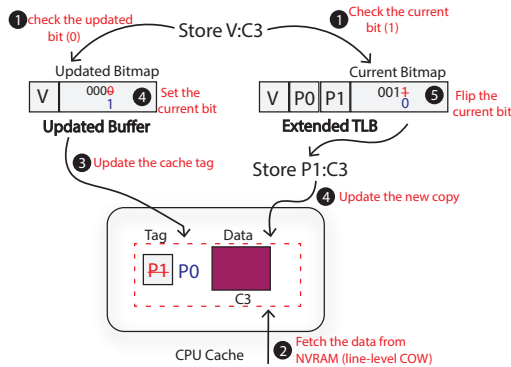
1 check the updated bit (0)

Store V:C3

1 Check the current bit (1)

Updated Bitmap

| V | 000~~0~~ 1 |

4 Set the current bit

Updated Buffer

Current Bitmap

| V | P0 | P1 | 001~~1~~ 0 |

5 Flip the current bit

Extended TLB

3 Update the cache tag

Store P1:C3

4 Update the new copy

Tag

Data

~~P1~~ P0

C3

2 Fetch the data from NVRAM (line-level COW)

CPU Cache